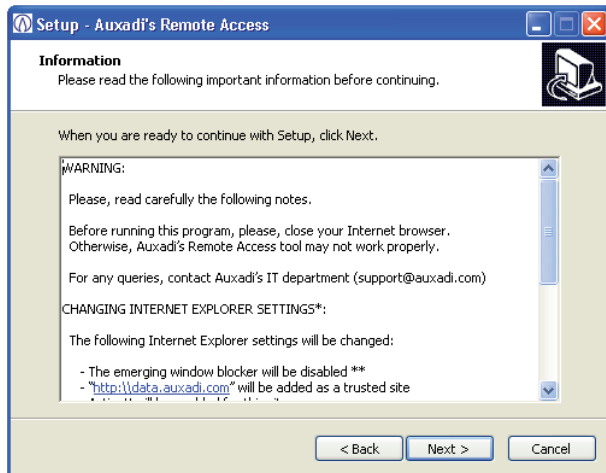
Setup - Auxadi's Remote Access

Information
Please read the following important information before continuing.

When you are ready to continue with Setup, click Next.

WARNING:

Please, read carefully the following notes.

Before running this program, please, close your Internet browser. Otherwise, Auxadi's Remote Access tool may not work properly.

For any queries, contact Auxadi's IT department (support@auxadi.com)

CHANGING INTERNET EXPLORER SETTINGS*:

The following Internet Explorer settings will be changed:

- The emerging window blocker will be disabled **
- "http:\\data.auxadi.com" will be added as a trusted site
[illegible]

< Back | Next > | Cancel